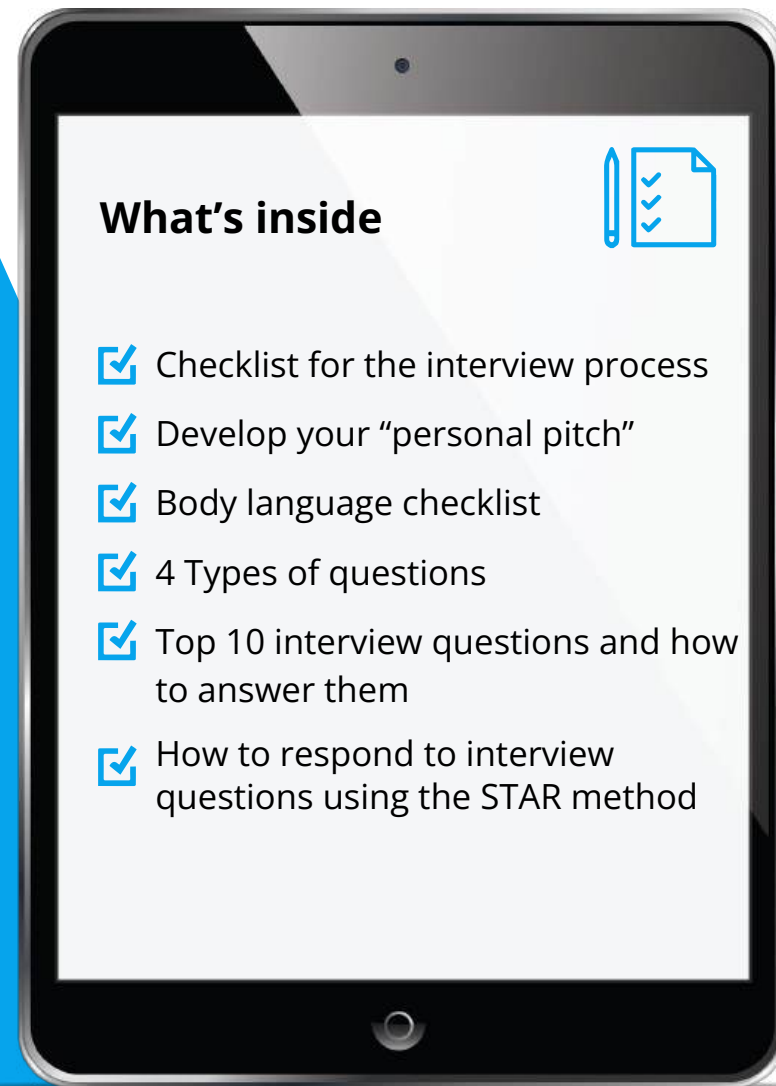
What’s inside

Checklist for the interview process

Develop your “personal pitch”

Body language checklist

4 Types of questions

Top 10 interview questions and how to answer them

How to respond to interview questions using the STAR method